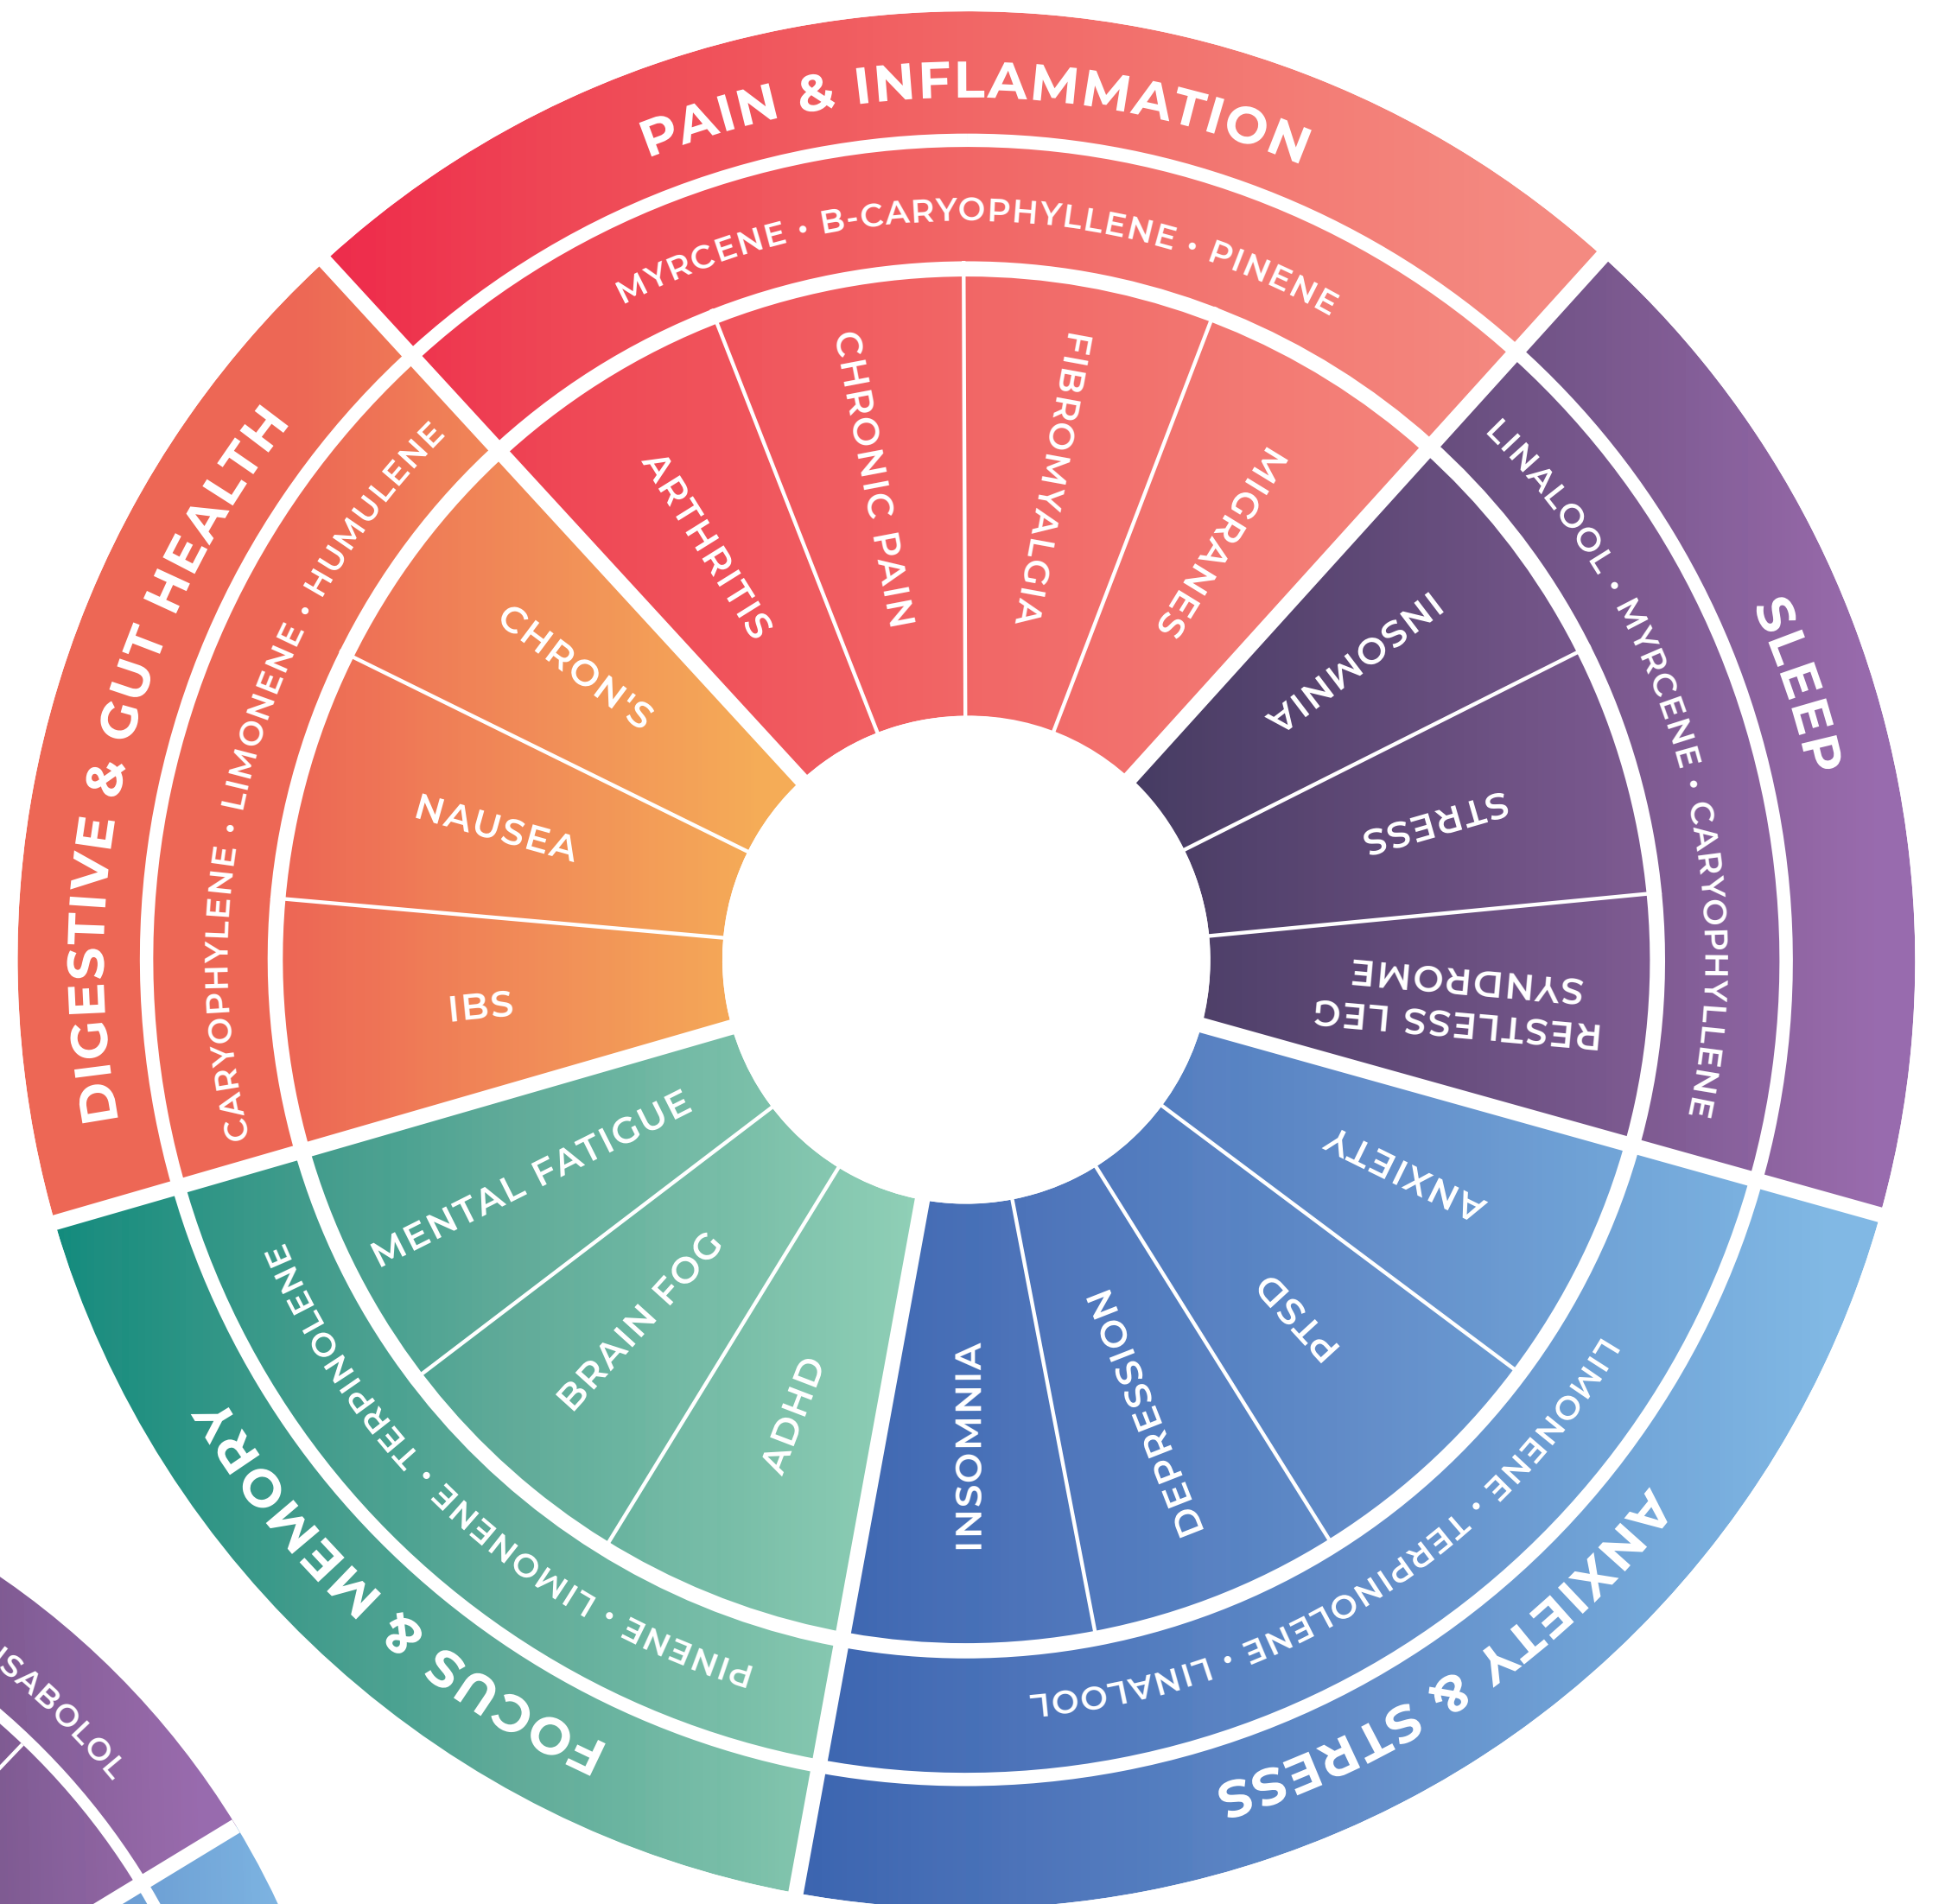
PAIN & INFLAMMATION

MYRCENE • B-CARYOPHYLLENE • PINENE

ARTHRITIS

CHRONIC PAIN

FIBROMYALGIA

MIGRANES

SLEEP

LINALOOL • MYRCENE • CARYOPHYLLENE

INSOMNIA

STRESS

RESTLESS LEG SYNDROME

ANXIETY & STRESS

LIMONENE • TERPINOLENE • LINALOOL

ANXIETY

PTSD

DEPRESSION

INSOMNIA

FOCUS & MEMORY

TERPINOLENE • LIMONENE • PINENE

MENTAL FATIGUE

BRAIN FOG

ADHD

DIGESTIVE & GUT HEALTH

CARYOPHYLENE • LIMONENE • HUMULENE

CHRON'S

NAUSEA

IBS

ISABOLOL